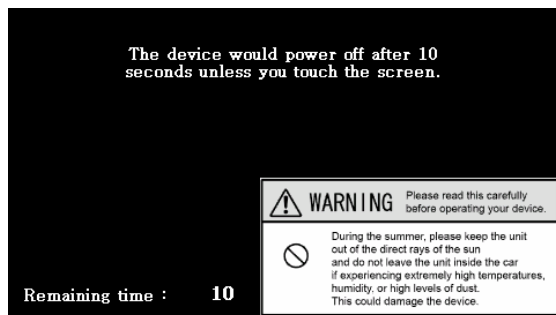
The device would power off after 10 seconds unless you touch the screen.

Remaining time : 10

WARNING Please read this carefully before operating your device.

During the summer, please keep the unit out of the direct rays of the sun and do not leave the unit inside the car if experiencing extremely high temperatures, humidity, or high levels of dust. This could damage the device.